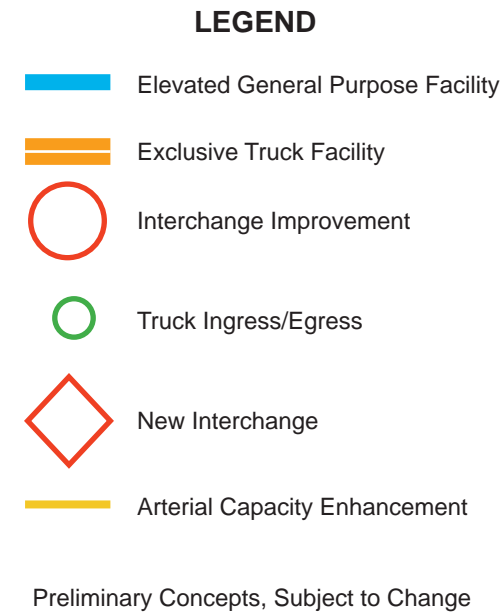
LEGEND

Elevated General Purpose Facility

Exclusive Truck Facility

Interchange Improvement

Truck Ingress/Egress

New Interchange

Arterial Capacity Enhancement

Preliminary Concepts, Subject to Change